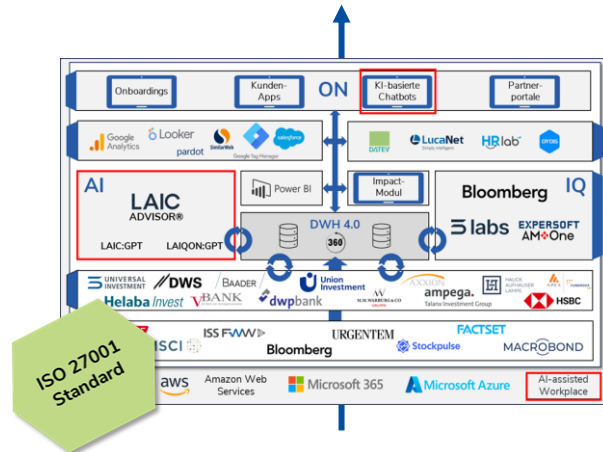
Onboardings

Kunden-Apps

ON

KI-basierte Chatbots

Partner-portale

Google Analytics

Looker

pardot

SimilarWeb

Google Tag Manager

salesforce

DATEV

LucaNet

HRlab

AI

LAIC ADVISOR®

LAIC:GPT

LAIQON:GPT

Power BI

Impact-Modul

DWH 4.0

360

Bloomberg

IQ

5 labs

EXPERSOFT AM One

UNIVERSAL INVESTMENT

DWS

BAADER

Union Investment

AXXION

HAUCK AUFHÄUSER LAMPE

Helaba Invest

VBANK

dwpbank

SCHOELLERBANK

ampega. Talanx Investment Group

HSBC

MSCI

ISS FWW

URGENTEM

FACTSET

Bloomberg

Stockpulse

MACROBOND

ISO 27001 Standard

aws

Amazon Web Services

Microsoft 365

Microsoft Azure

AI-assisted Workplace